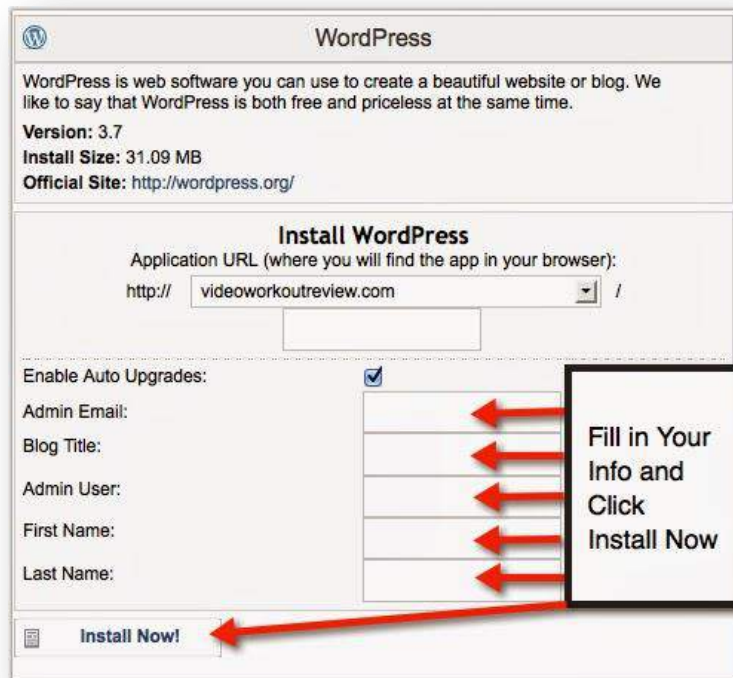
WordPress

WordPress is web software you can use to create a beautiful website or blog. We like to say that WordPress is both free and priceless at the same time.

**Version:** 3.7
**Install Size:** 31.09 MB
**Official Site:** http://wordpress.org/

**Install WordPress**
Application URL (where you will find the app in your browser):
http:// videoworkoutreview.com /

Enable Auto Upgrades:
Admin Email:
Blog Title:
Admin User:
First Name:
Last Name:

Fill in Your Info and Click Install Now

Install Now!